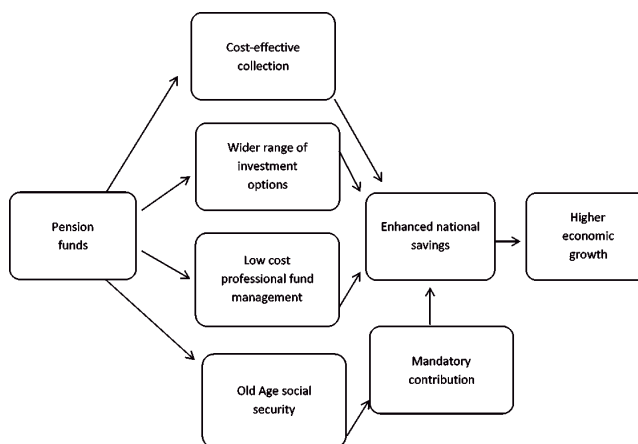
Pension funds

Cost-effective collection

Wider range of investment options

Low cost professional fund management

Old Age social security

Enhanced national savings

Mandatory contribution

Higher economic growth